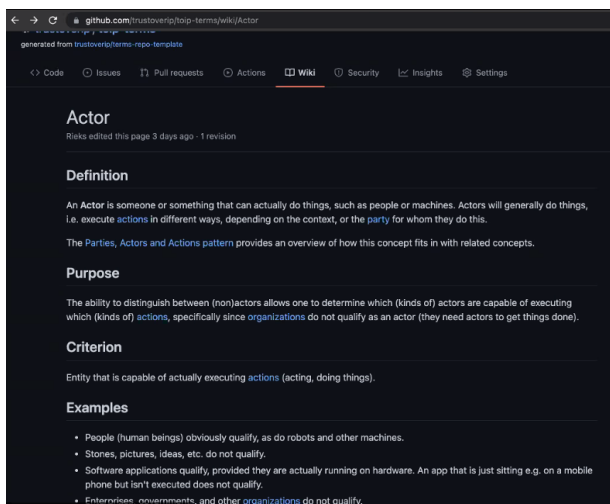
github.com/trustoverip/toip-terms/wiki/Actor

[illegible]

generated from trustoverip/terms-repo-template

<> Code Issues Pull requests Actions Wiki Security Insights Settings

Actor

Rieks edited this page 3 days ago · 1 revision

Definition

An Actor is someone or something that can actually do things, such as people or machines. Actors will generally do things, i.e. execute actions in different ways, depending on the context, or the party for whom they do this.

The Parties, Actors and Actions pattern provides an overview of how this concept fits in with related concepts.

Purpose

The ability to distinguish between (non)actors allows one to determine which (kinds of) actors are capable of executing which (kinds of) actions, specifically since organizations do not qualify as an actor (they need actors to get things done).

Criterion

Entity that is capable of actually executing actions (acting, doing things).

Examples

• People (human beings) obviously qualify, as do robots and other machines.
• Stones, pictures, ideas, etc. do not qualify.
• Software applications qualify, provided they are actually running on hardware. An app that is just sitting e.g. on a mobile phone but isn't executed does not qualify.
• Enterprises, governments, and other organizations do not qualify.